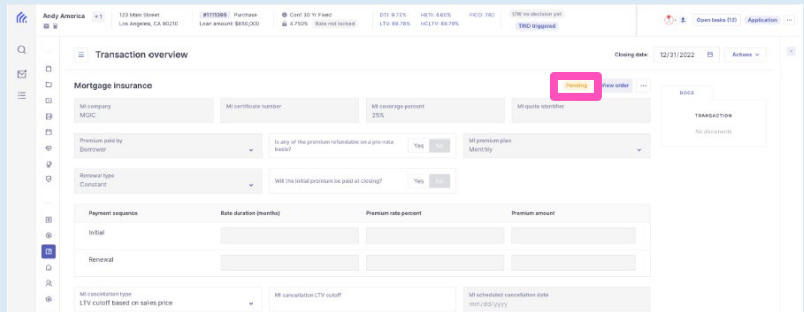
Andy America +1
123 Main Street
Los Angeles, CA 90210
#1111395 Purchase
Loan amount $650,000
Conf 30 Yr Fixed
4.750% Rate not locked
DTI 9.72%
LTV 69.76%
HBTI 8.65%
HCLTV 69.76%
FICO 740
UW no decision yet
TRID triggered
Open tasks (12)
Application

Transaction overview
Closing date: 12/31/2022
Actions

Mortgage insurance
Pending
View order
...

MI company
MGIC
MI certificate number
MI coverage percent
25%
MI quote identifier

Premium paid by
Borrower
Is any of the premium refundable on a pro rata basis?
Yes No
MI premium plan
Monthly

Renewal type
Constant
Will the initial premium be paid at closing?
Yes No

| Payment sequence | Rate duration (months) | Premium rate percent | Premium amount |
|---|---|---|---|
| Initial | | | |
| Renewal | | | |

MI cancellation type
LTV cutoff based on sales price
MI cancellation LTV cutoff
MI scheduled cancellation date
mm/dd/yyyy

DOCS
TRANSACTION
No documents